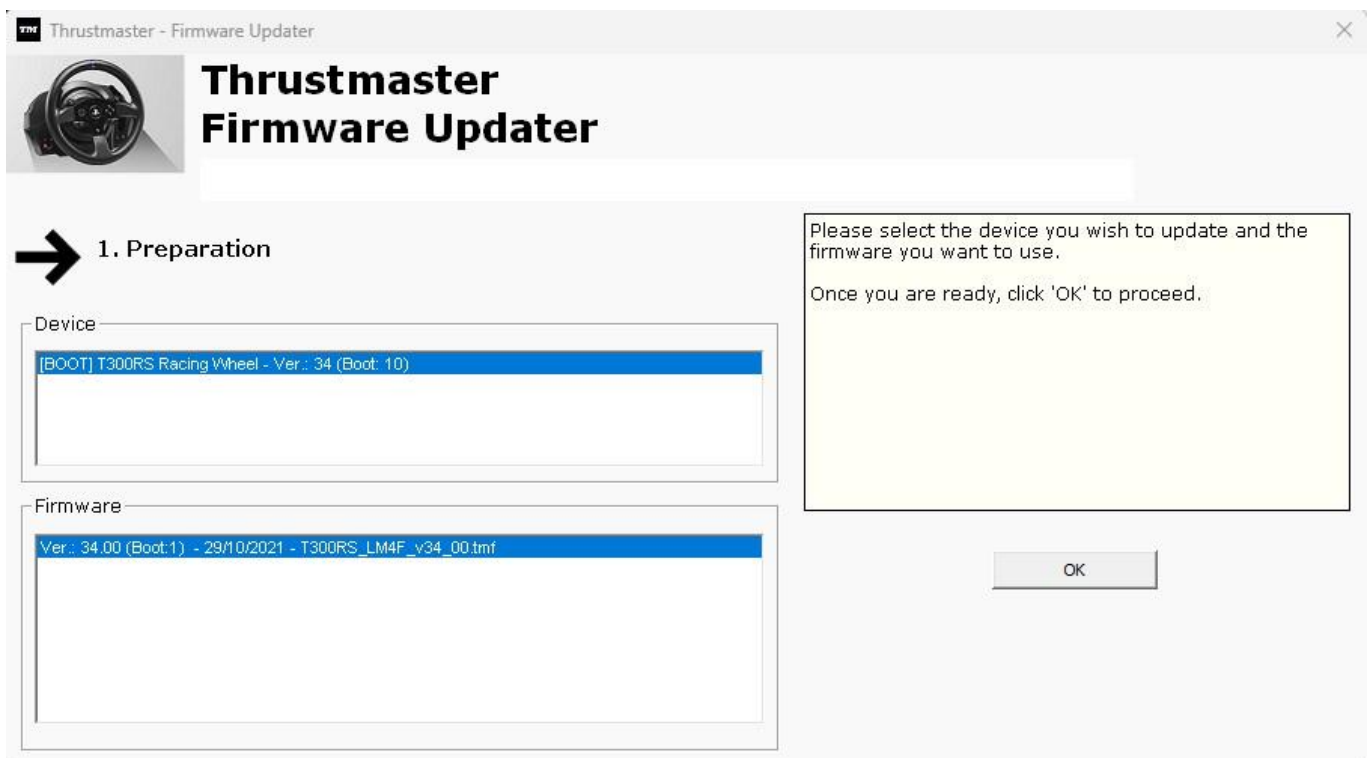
TM Thrustmaster - Firmware Updater

Thrustmaster Firmware Updater

1. Preparation

Device

[BOOT] T300RS Racing Wheel - Ver.: 34 (Boot: 10)

Firmware

Ver.: 34.00 (Boot:1) - 29/10/2021 - T300RS_LM4F_v34_00.tmf

Please select the device you wish to update and the firmware you want to use.

Once you are ready, click 'OK' to proceed.

OK